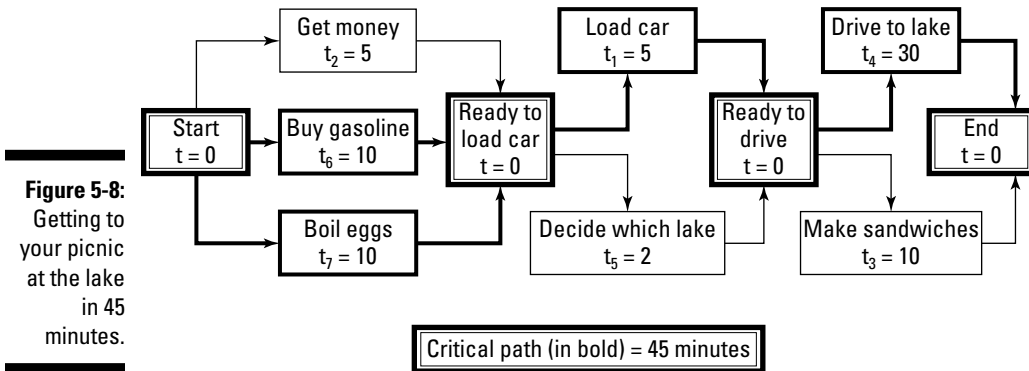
Figure 5-8: Getting to your picnic at the lake in 45 minutes.

Get money
$t_2 = 5$

Start
t = 0

Buy gasoline
$t_6 = 10$

Boil eggs
$t_7 = 10$

Ready to load car
t = 0

Load car
$t_1 = 5$

Decide which lake
$t_5 = 2$

Ready to drive
t = 0

Drive to lake
$t_4 = 30$

Make sandwiches
$t_3 = 10$

End
t = 0

Critical path (in bold) = 45 minutes